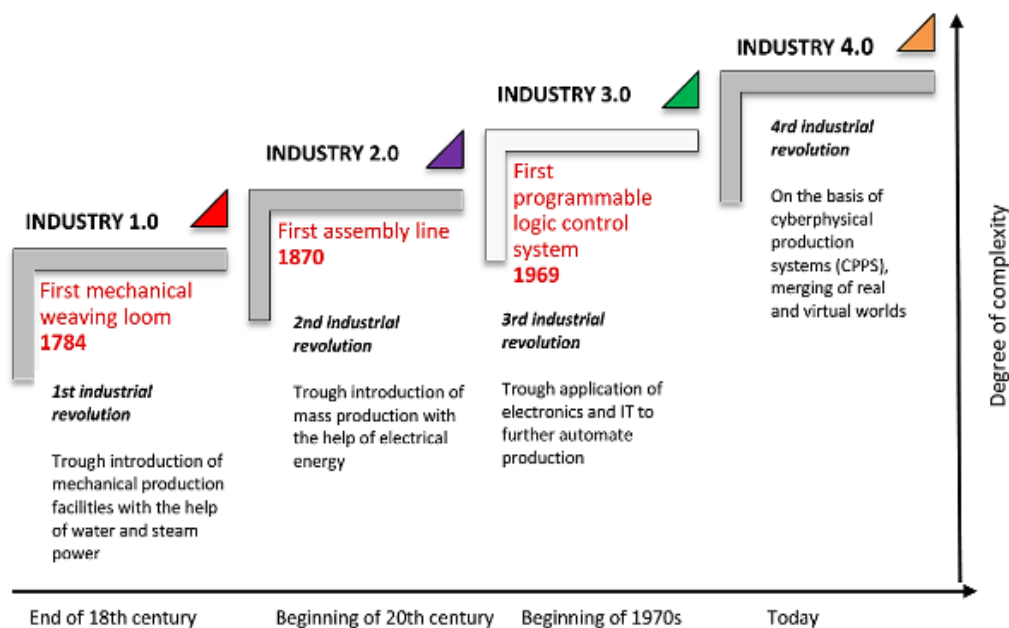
INDUSTRY 1.0

First mechanical weaving loom
1784

1st industrial revolution

Trough introduction of mechanical production facilities with the help of water and steam power

INDUSTRY 2.0

First assembly line
1870

2nd industrial revolution

Trough introduction of mass production with the help of electrical energy

INDUSTRY 3.0

First programmable logic control system
1969

3rd industrial revolution

Trough application of electronics and IT to further automate production

INDUSTRY 4.0

4rd industrial revolution

On the basis of cyberphysical production systems (CPPS), merging of real and virtual worlds

Degree of complexity

End of 18th century

Beginning of 20th century

Beginning of 1970s

Today